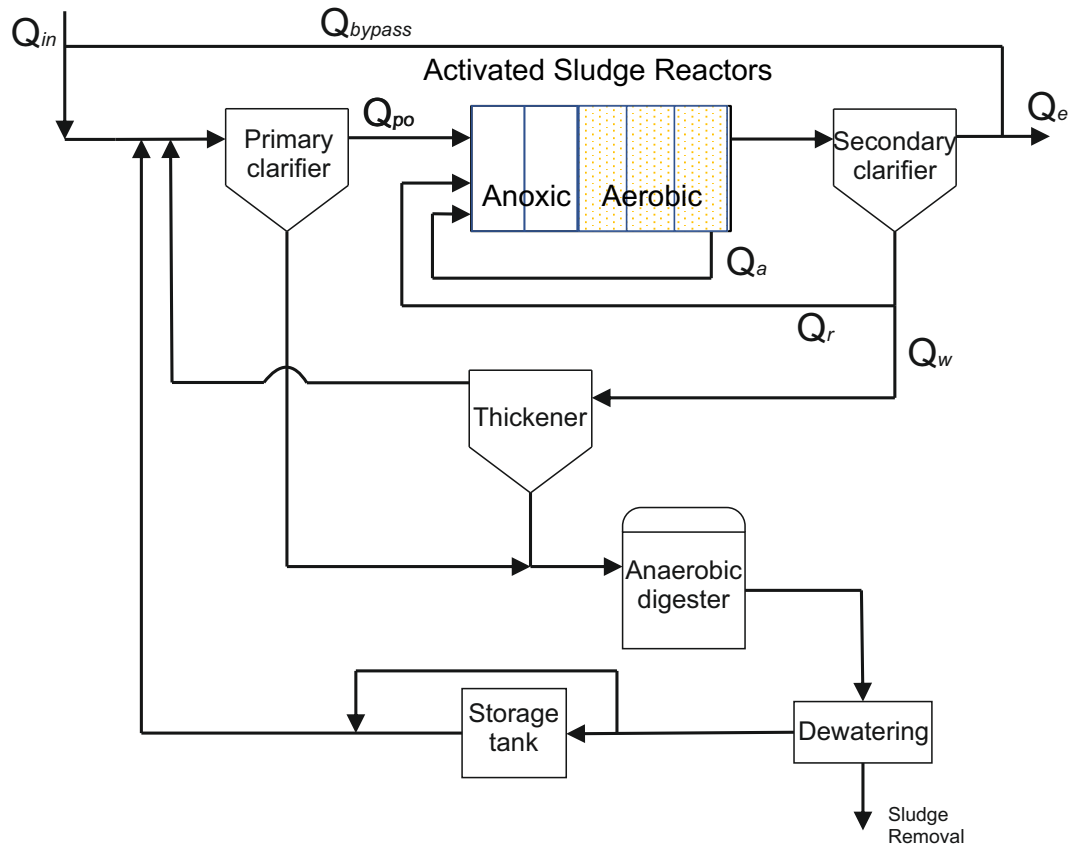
$Q_{in}$

$Q_{bypass}$

Activated Sludge Reactors

$Q_{po}$

$Q_e$

Primary clarifier

Anoxic

Aerobic

Secondary clarifier

$Q_a$

$Q_r$

$Q_w$

Thickener

Anaerobic digester

Storage tank

Dewatering

Sludge Removal